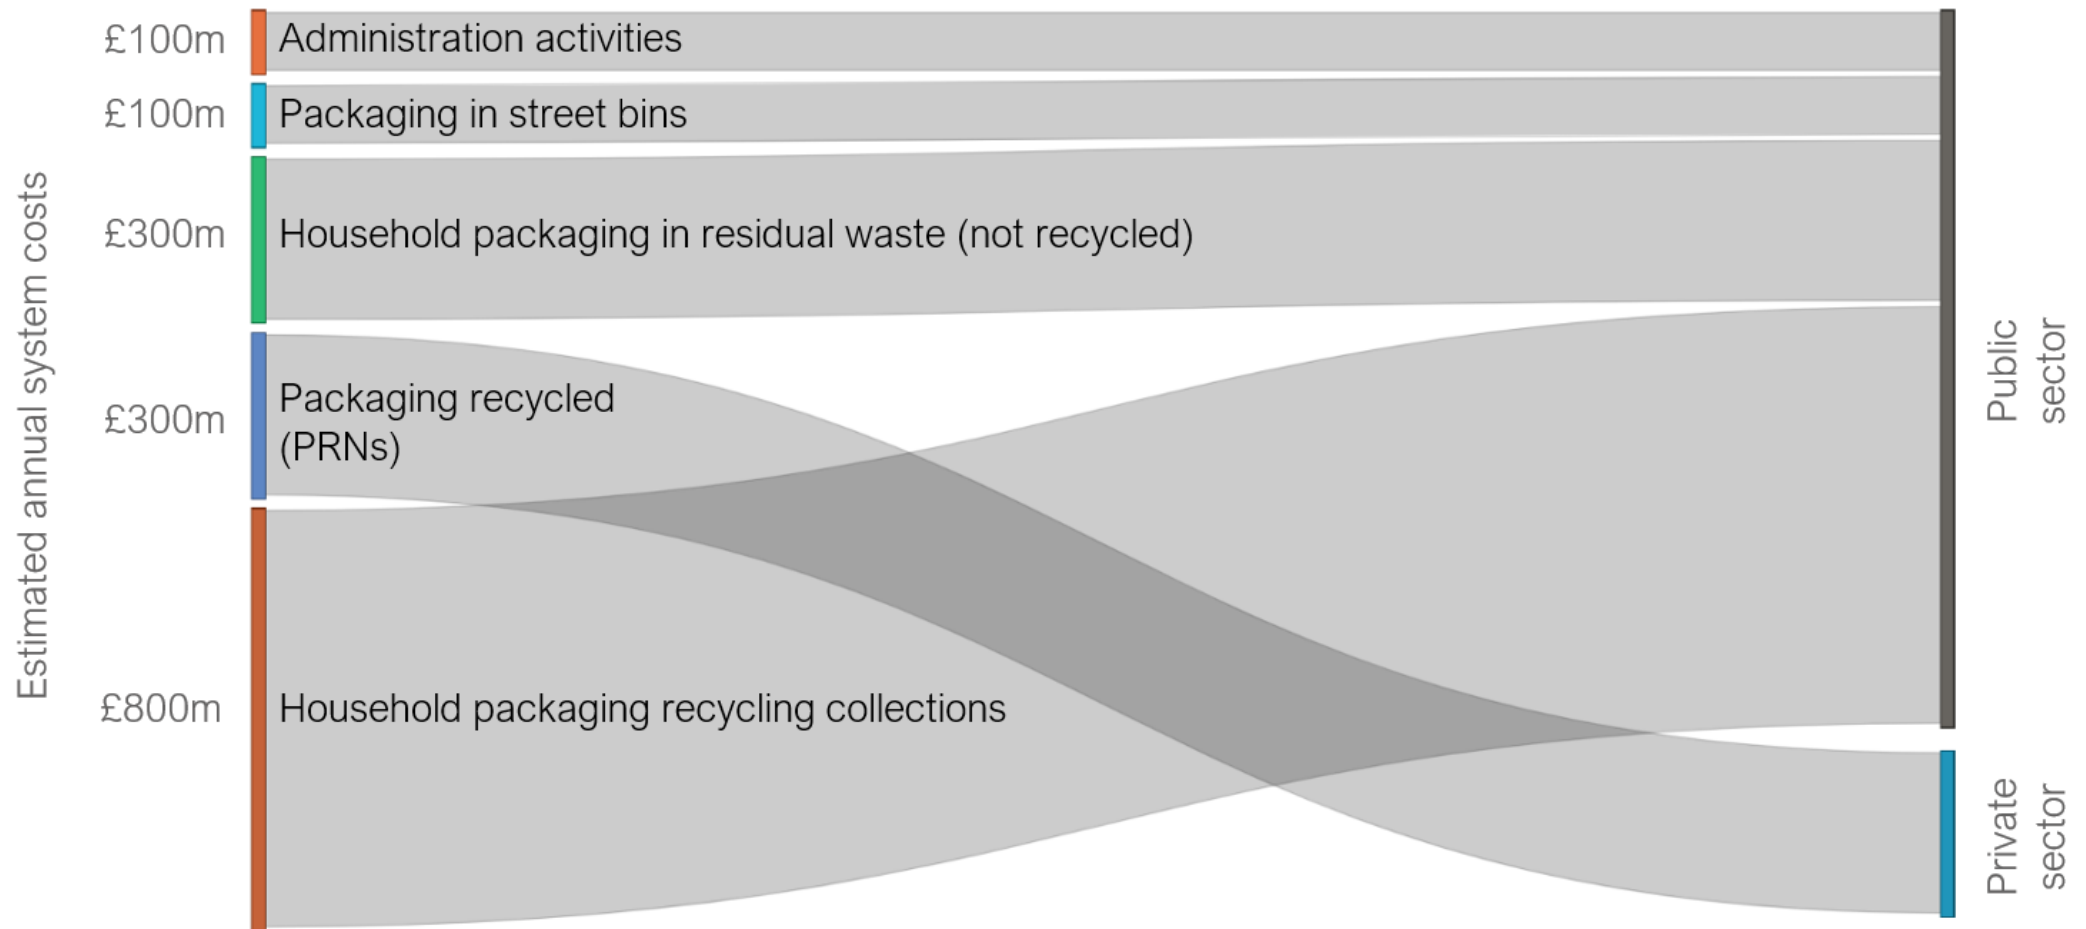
Estimated annual system costs

£100m Administration activities

£100m Packaging in street bins

£300m Household packaging in residual waste (not recycled)

£300m Packaging recycled (PRNs)

£800m Household packaging recycling collections

Public sector

Private sector